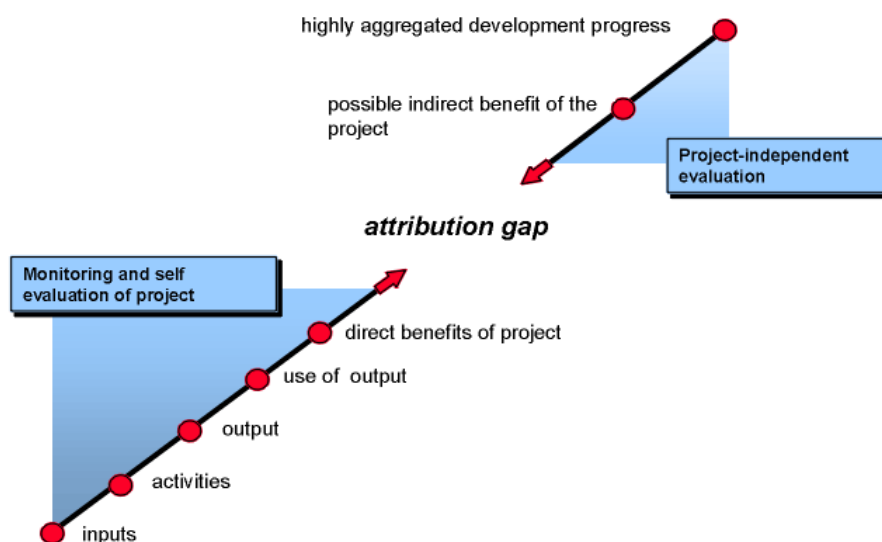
highly aggregated development progress

possible indirect benefit of the project

Project-independent evaluation

attribution gap

Monitoring and self evaluation of project

direct benefits of project

use of output

output

activities

inputs